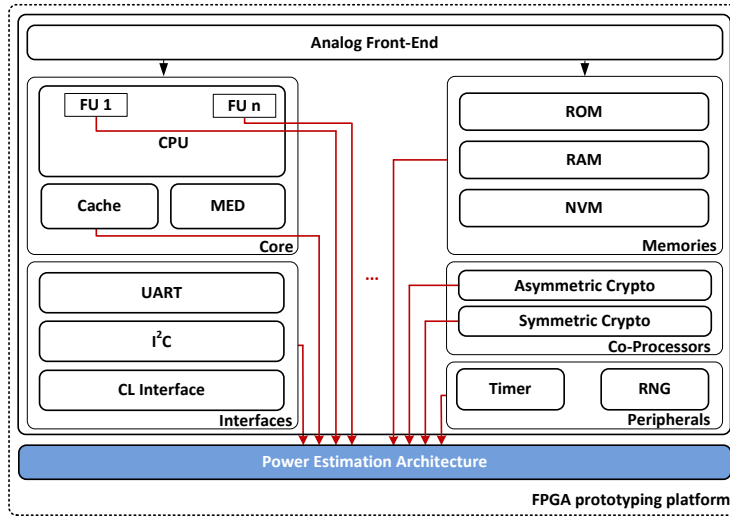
Analog Front-End

FU 1
FU n
CPU
Cache
MED
Core

ROM
RAM
NVM
Memories

...

UART
$I^2C$
CL Interface
Interfaces

Asymmetric Crypto
Symmetric Crypto
Co-Processors

Timer
RNG
Peripherals

Power Estimation Architecture

FPGA prototyping platform